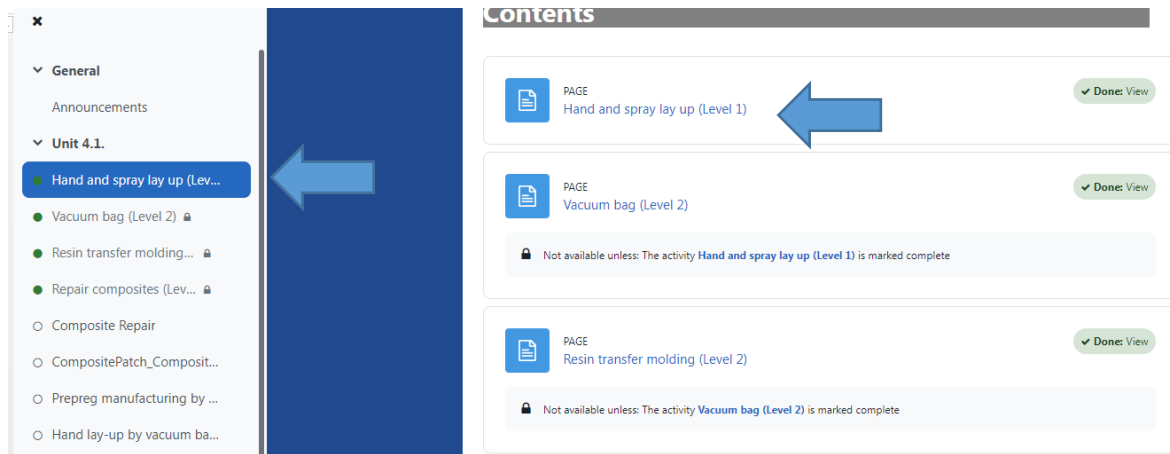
×

General

Announcements

Unit 4.1.

Hand and spray lay up (Lev...

Vacuum bag (Level 2)

Resin transfer molding...

Repair composites (Lev...

Composite Repair

CompositePatch_Composit...

Prepreg manufacturing by ...

Hand lay-up by vacuum ba...

Contents

PAGE
Hand and spray lay up (Level 1)

Done: View

PAGE
Vacuum bag (Level 2)

Done: View

Not available unless: The activity **Hand and spray lay up (Level 1)** is marked complete

PAGE
Resin transfer molding (Level 2)

Done: View

Not available unless: The activity **Vacuum bag (Level 2)** is marked complete